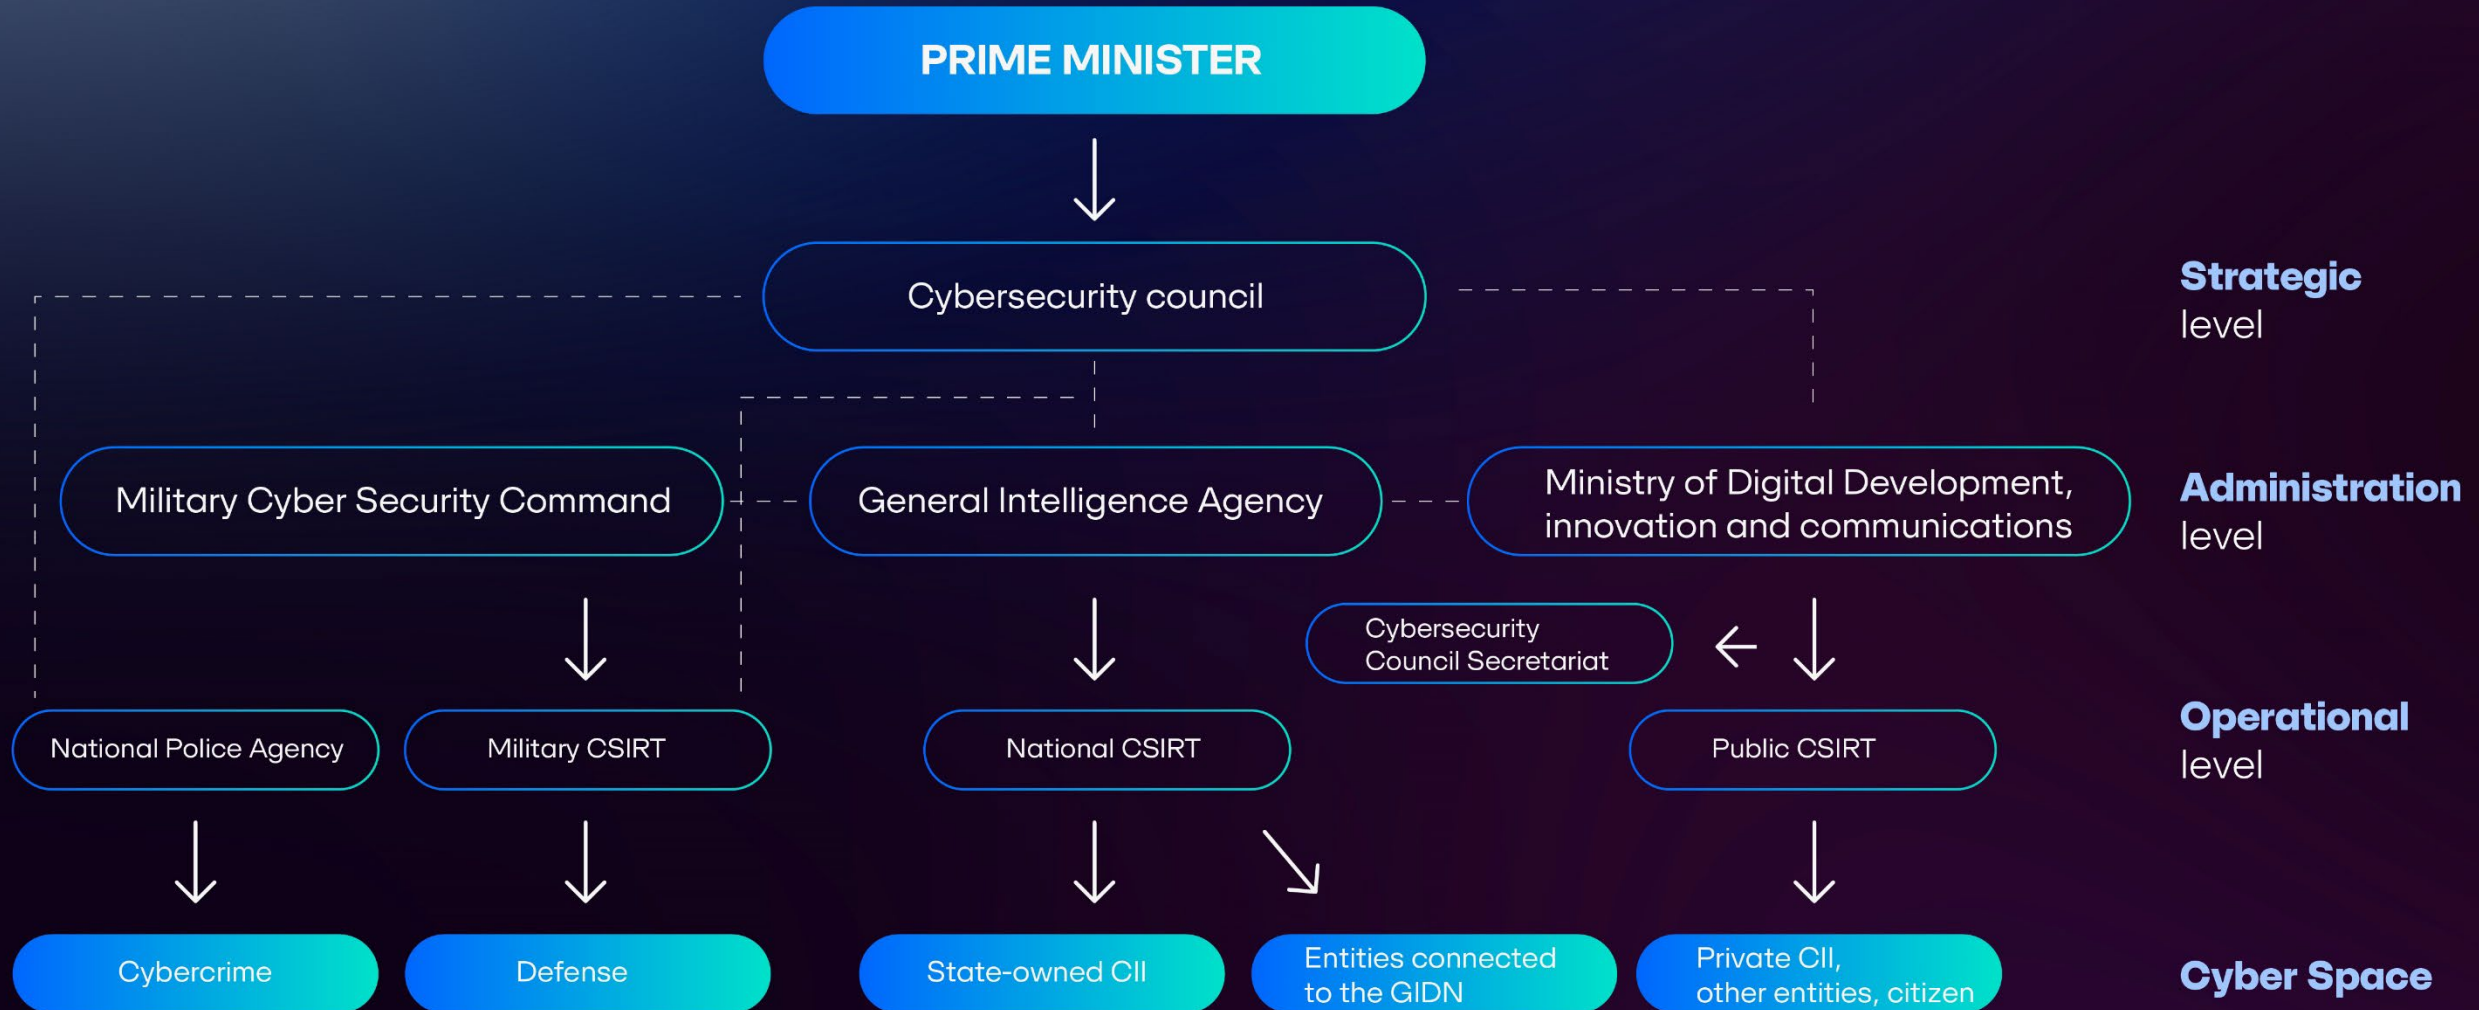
PRIME MINISTER

Cybersecurity council

Strategic level

Military Cyber Security Command

General Intelligence Agency

Ministry of Digital Development, innovation and communications

Administration level

Cybersecurity Council Secretariat

National Police Agency

Military CSIRT

National CSIRT

Public CSIRT

Operational level

Cybercrime

Defense

State-owned CII

Entities connected to the GIDN

Private CII, other entities, citizen

Cyber Space